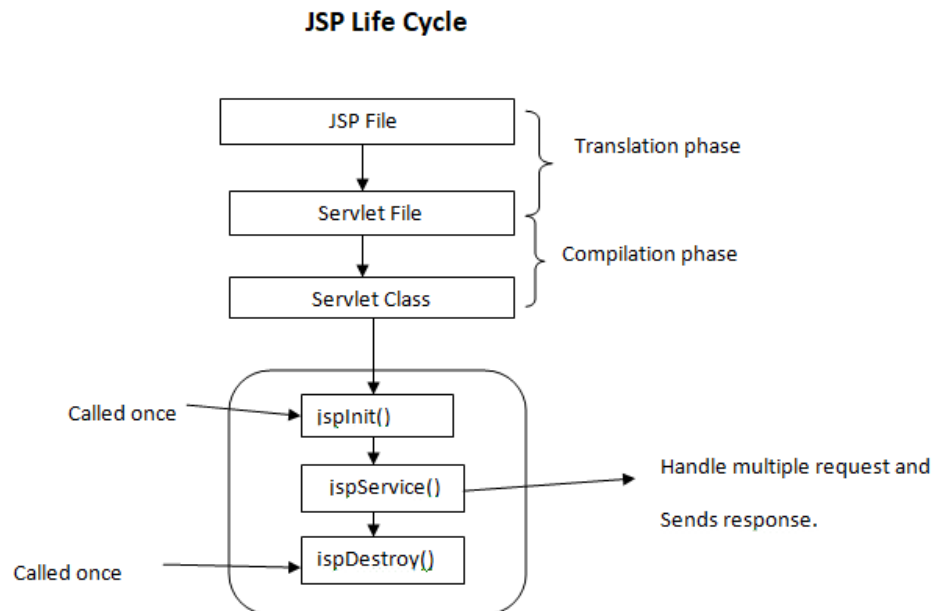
JSP Life Cycle

JSP File

Translation phase

Servlet File

Compilation phase

Servlet Class

Called once

ispInit()

ispService()

Handle multiple request and

Sends response.

Called once

ispDestroy()